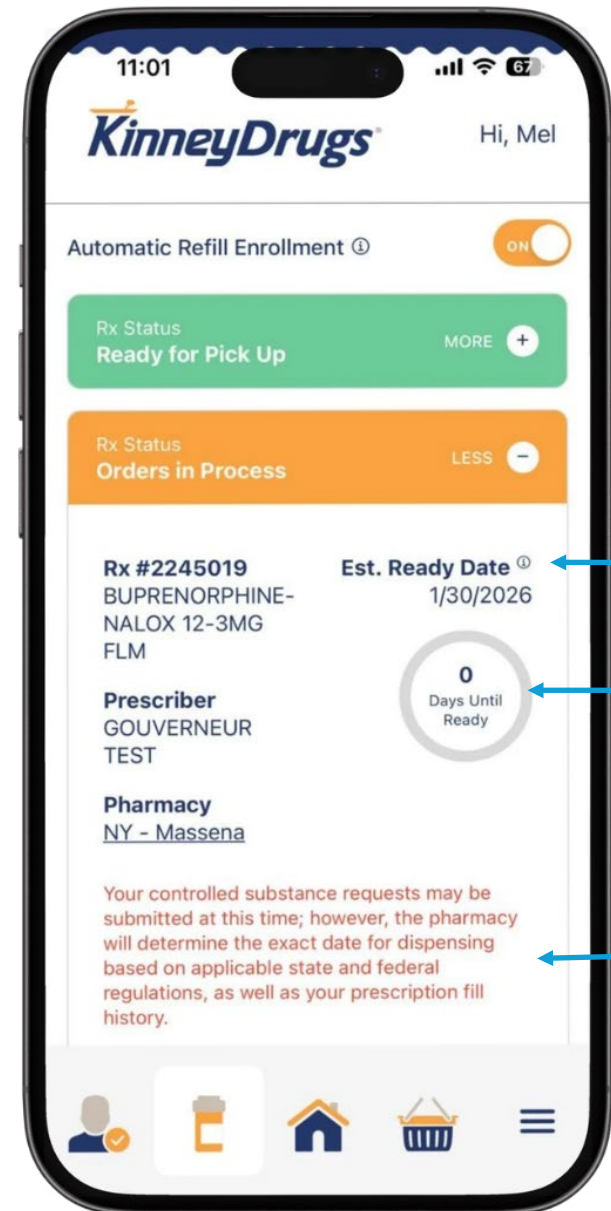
11:01

67

KinneyDrugs

Hi, Mel

Automatic Refill Enrollment ⓘ

ON

Rx Status
Ready for Pick Up

MORE +

Rx Status
Orders in Process

LESS −

Rx #2245019
BUPRENORPHINE-NALOX 12-3MG FLM

Est. Ready Date ⓘ
1/30/2026

0
Days Until Ready

Prescriber
GOUVERNEUR TEST

Pharmacy
NY - Massena

Your controlled substance requests may be submitted at this time; however, the pharmacy will determine the exact date for dispensing based on applicable state and federal regulations, as well as your prescription fill history.